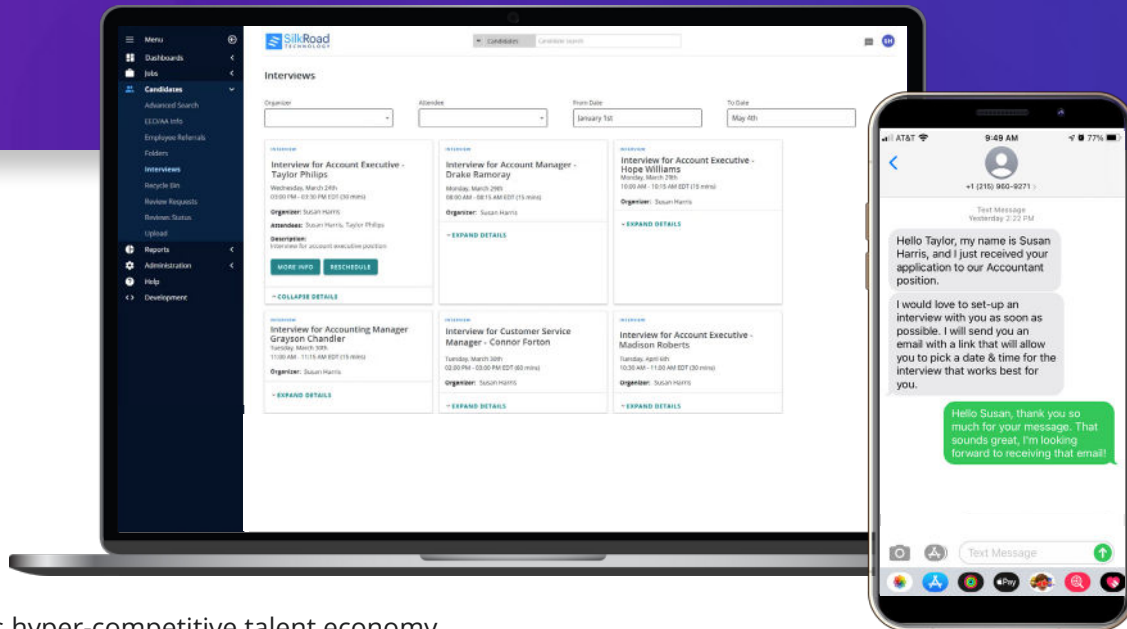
Menu
Dashboards
Jobs
Candidates
Advanced Search
EEO/AA Info
Employee Referrals
Folders
Interviews
Recycle Bin
Review Requests
Reviews Status
Upload
Reports
Administration
Help
Development

SilkRoad TECHNOLOGY

Candidates Candidate Search

SH

Interviews

Organizer

Attendee

From Date
January 1st

To Date
May 4th

INTERVIEW
Interview for Account Executive - Taylor Philips
Wednesday, March 24th
03:00 PM - 03:30 PM EDT (30 mins)
Organizer: Susan Harris
Attendees: Susan Harris, Taylor Philips
Description:
Interview for account executive position
MORE INFO RESCHEDULE
COLLAPSE DETAILS

INTERVIEW
Interview for Account Manager - Drake Ramoray
Monday, March 29th
08:00 AM - 08:15 AM EDT (15 mins)
Organizer: Susan Harris
EXPAND DETAILS

INTERVIEW
Interview for Account Executive - Hope Williams
Monday, March 29th
10:00 AM - 10:15 AM EDT (15 mins)
Organizer: Susan Harris
EXPAND DETAILS

INTERVIEW
Interview for Accounting Manager Grayson Chandler
Tuesday, March 30th
11:00 AM - 11:15 AM EDT (15 mins)
Organizer: Susan Harris
EXPAND DETAILS

INTERVIEW
Interview for Customer Service Manager - Connor Forton
Tuesday, March 30th
02:00 PM - 03:00 PM EDT (60 mins)
Organizer: Susan Harris
EXPAND DETAILS

INTERVIEW
Interview for Account Executive - Madison Roberts
Tuesday, April 6th
10:30 AM - 11:00 AM EDT (30 mins)
Organizer: Susan Harris
EXPAND DETAILS

AT&T 9:49 AM 77%
+1 (215) 960-9271
Text Message
Yesterday 2:22 PM

Hello Taylor, my name is Susan Harris, and I just received your application to our Accountant position.

I would love to set-up an interview with you as soon as possible. I will send you an email with a link that will allow you to pick a date & time for the interview that works best for you.

Hello Susan, thank you so much for your message. That sounds great, I'm looking forward to receiving that email!

Text Message

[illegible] hyper-competitive talent economy